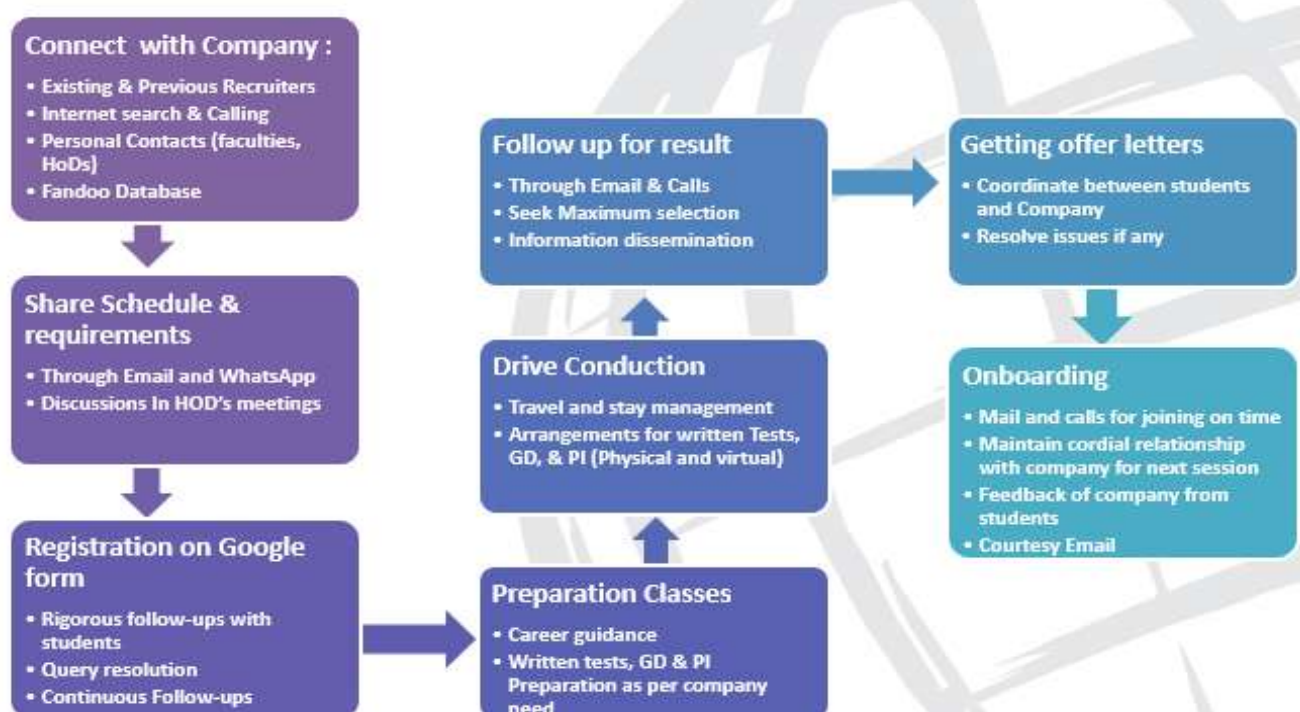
Connect with Company :

- Existing & Previous Recruiters
- Internet search & Calling
- Personal Contacts (faculties, HoDs)
- Fandoo Database

Share Schedule & requirements

- Through Email and WhatsApp
- Discussions In HOD's meetings

Registration on Google form

- Rigorous follow-ups with students
- Query resolution
- Continuous Follow-ups

Preparation Classes

- Career guidance
- Written tests, GD & PI Preparation as per company need

Drive Conduction

- Travel and stay management
- Arrangements for written Tests, GD, & PI (Physical and virtual)

Follow up for result

- Through Email & Calls
- Seek Maximum selection
- Information dissemination

Getting offer letters

- Coordinate between students and Company
- Resolve issues if any

Onboarding

- Mail and calls for joining on time
- Maintain cordial relationship with company for next session
- Feedback of company from students
- Courtesy Email